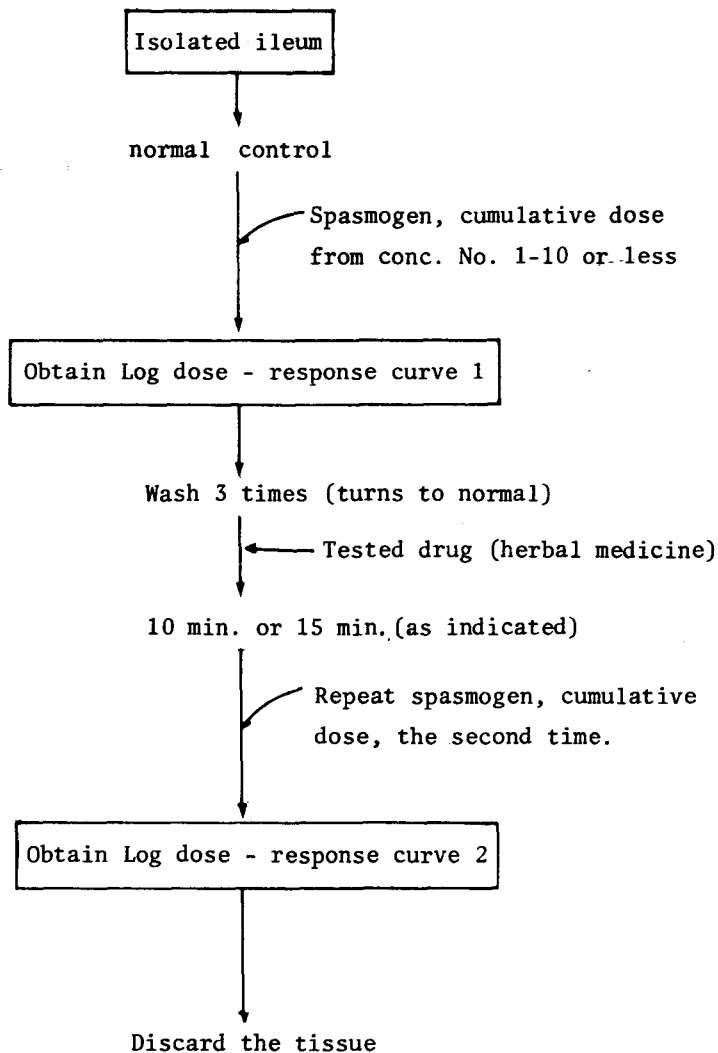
Isolated ileum

normal control

Spasmogen, cumulative dose from conc. No. 1-10 or less

Obtain Log dose - response curve 1

Wash 3 times (turns to normal)

Tested drug (herbal medicine)

10 min. or 15 min. (as indicated)

Repeat spasmogen, cumulative dose, the second time.

Obtain Log dose - response curve 2

Discard the tissue